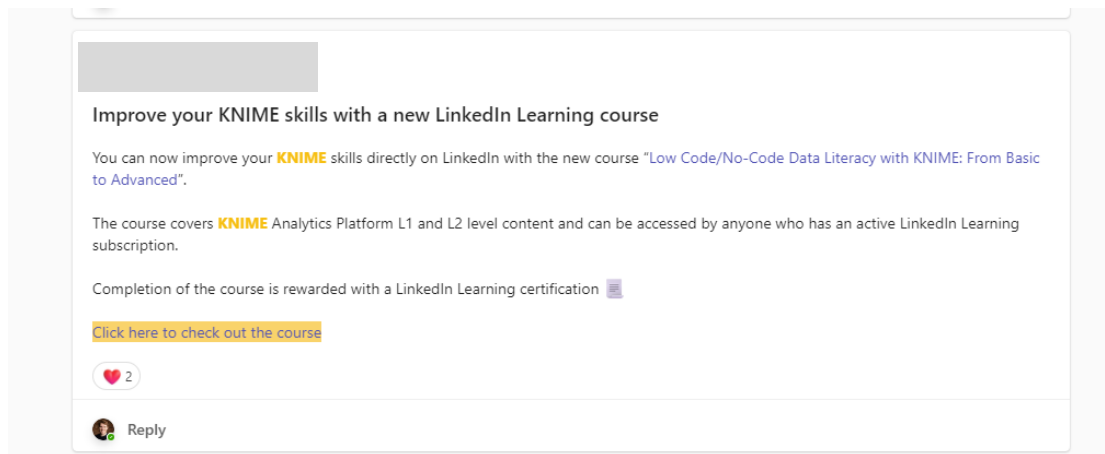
Improve your KNIME skills with a new LinkedIn Learning course

You can now improve your KNIME skills directly on LinkedIn with the new course "Low Code/No-Code Data Literacy with KNIME: From Basic to Advanced".

The course covers KNIME Analytics Platform L1 and L2 level content and can be accessed by anyone who has an active LinkedIn Learning subscription.

Completion of the course is rewarded with a LinkedIn Learning certification

Click here to check out the course

2

Reply